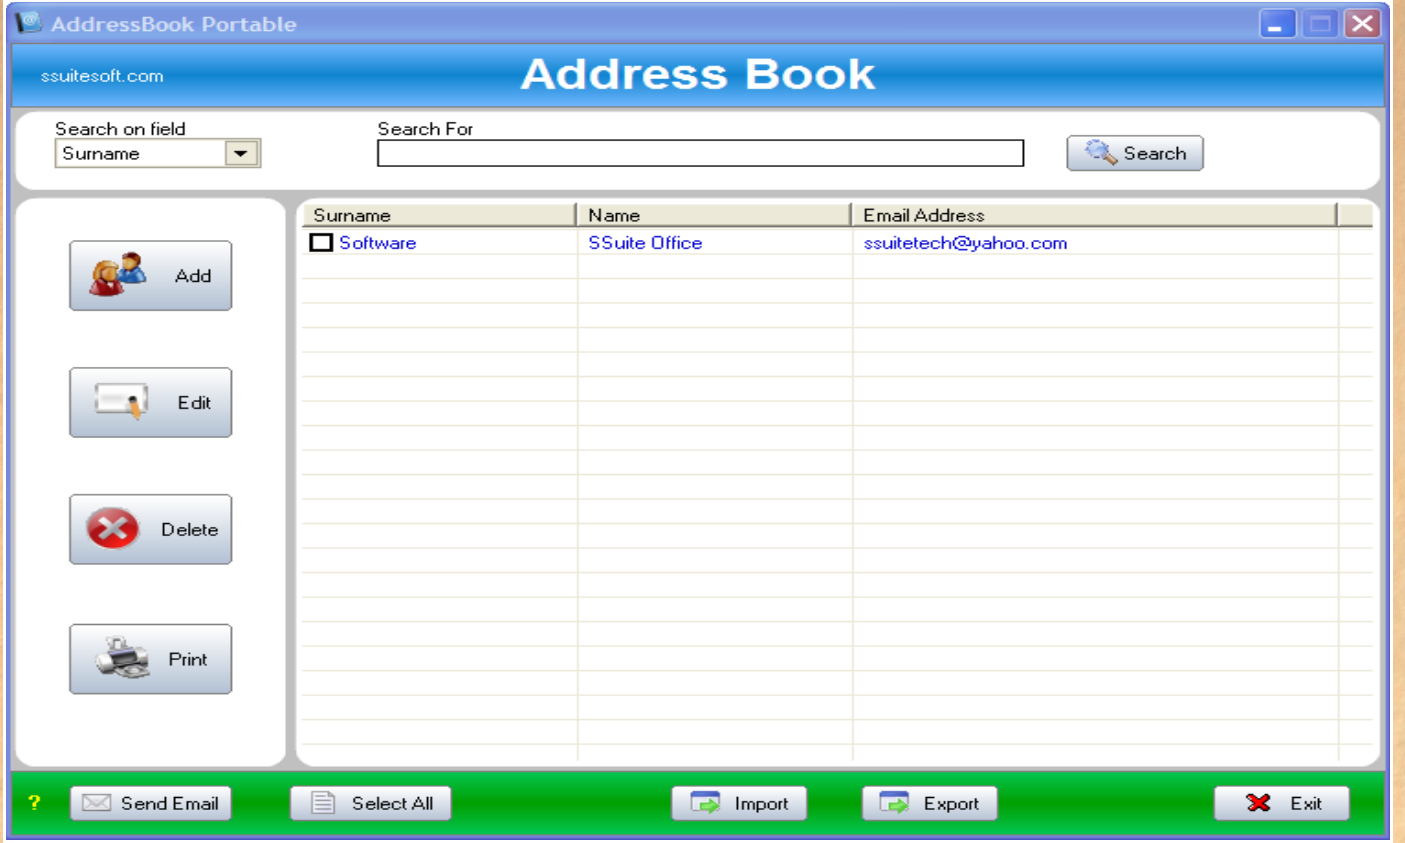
AddressBook Portable

ssuitesoft.com

Address Book

Search on field
Surname

Search For

Search

Add

Edit

Delete

Print

| Surname | Name | Email Address |
|---|---|---|
| Software | SSuite Office | ssuitetech@yahoo.com |

?

Send Email

Select All

Import

Export

Exit